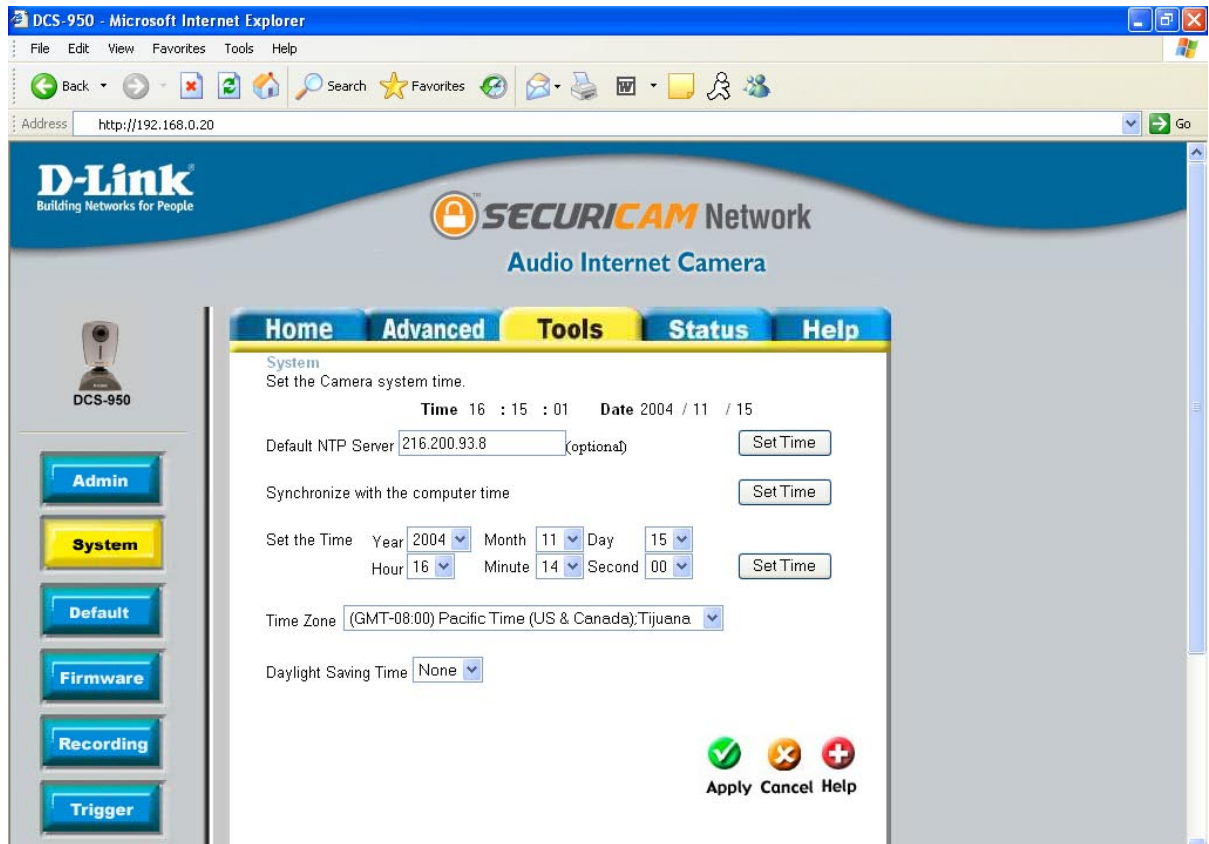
DCS-950 - Microsoft Internet Explorer

File Edit View Favorites Tools Help

Back Search Favorites

Address http://192.168.0.20 Go

D-Link
Building Networks for People

SECURICAM Network
Audio Internet Camera

DCS-950

Home Advanced Tools Status Help

System
Set the Camera system time.

Time 16 : 15 : 01 Date 2004 / 11 / 15

Default NTP Server 216.200.93.8 (optional) Set Time

Synchronize with the computer time Set Time

Set the Time Year 2004 Month 11 Day 15
Hour 16 Minute 14 Second 00 Set Time

Time Zone (GMT-08:00) Pacific Time (US & Canada);Tijuana

Daylight Saving Time None

Admin
System
Default
Firmware
Recording
Trigger

Apply Cancel Help